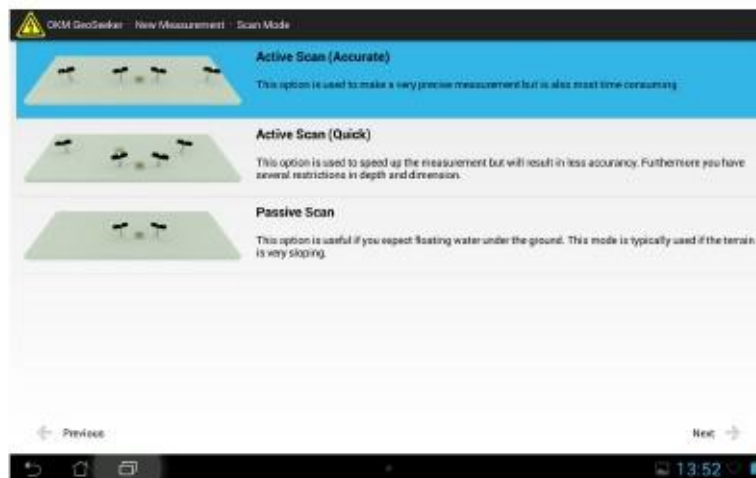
OKM GeoSeeker · New Measurement · Scan Mode

Active Scan (Accurate)

This option is used to make a very precise measurement but is also most time consuming.

Active Scan (Quick)

This option is used to speed up the measurement but will result in less accurancy. Furthermore you have several restrictions in depth and dimension.

Passive Scan

This option is useful if you expect floating water under the ground. This mode is typically used if the terrain is very sloping.

Previous

Next

13:52